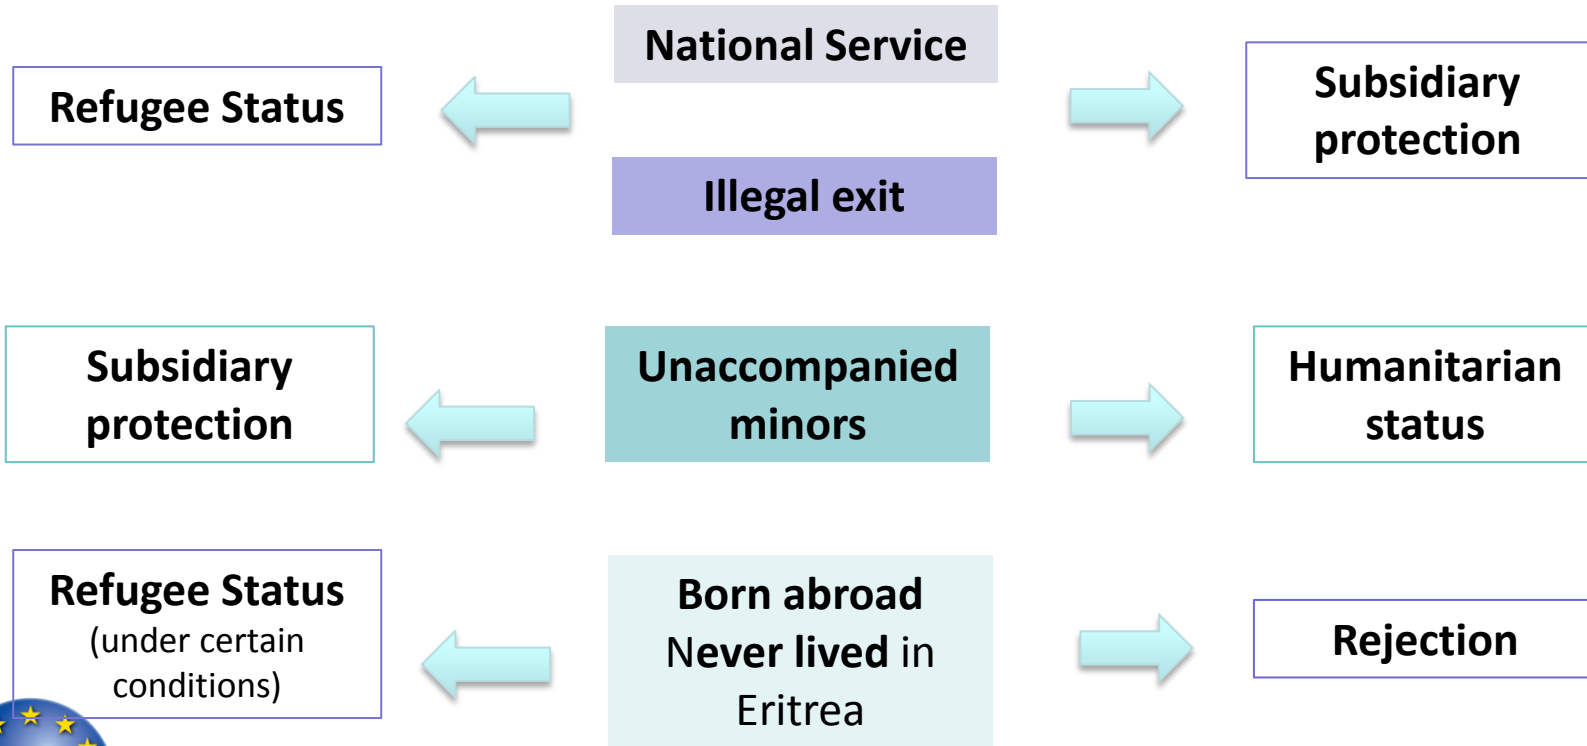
Refugee Status

National Service

Illegal exit

Subsidiary protection

Subsidiary protection

Unaccompanied minors

Humanitarian status

Refugee Status (under certain conditions)

Born abroad Never lived in Eritrea

Rejection